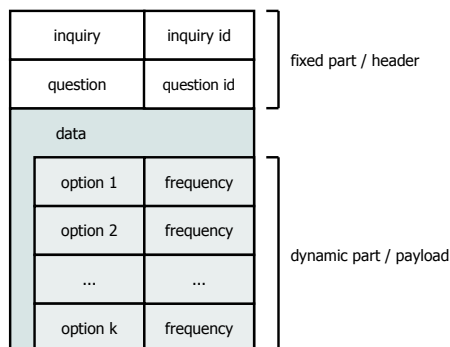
| inquiry | inquiry id |
|---|---|
| question | question id |

fixed part / header

data

| option 1 | frequency |
|---|---|
| option 2 | frequency |
| ... | ... |
| option k | frequency |

dynamic part / payload